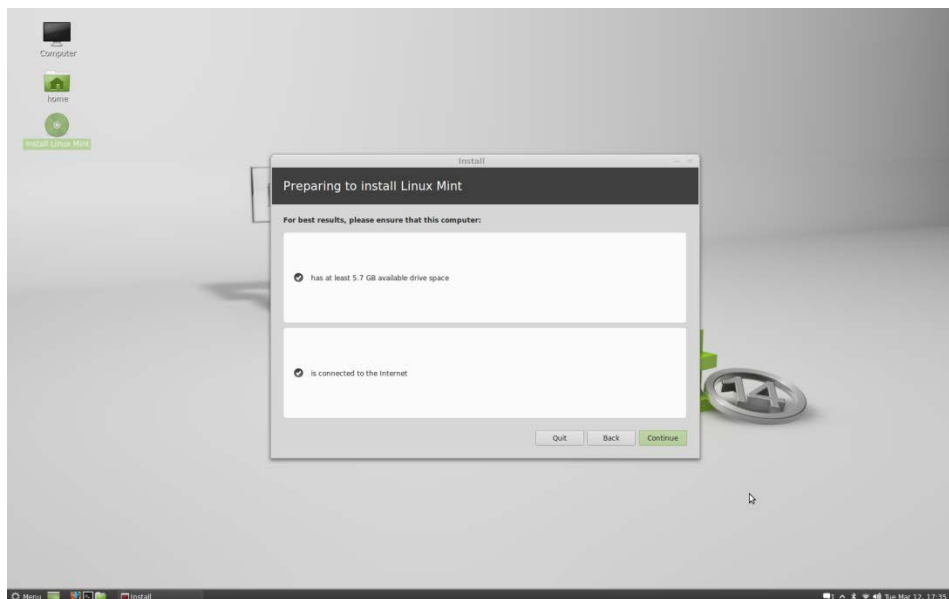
Computer

home

Install Linux Mint

Install

Preparing to install Linux Mint

For best results, please ensure that this computer:

has at least 5.7 GB available drive space

is connected to the Internet

Quit Back Continue

Menu Install

Tue Mar 12, 17:35